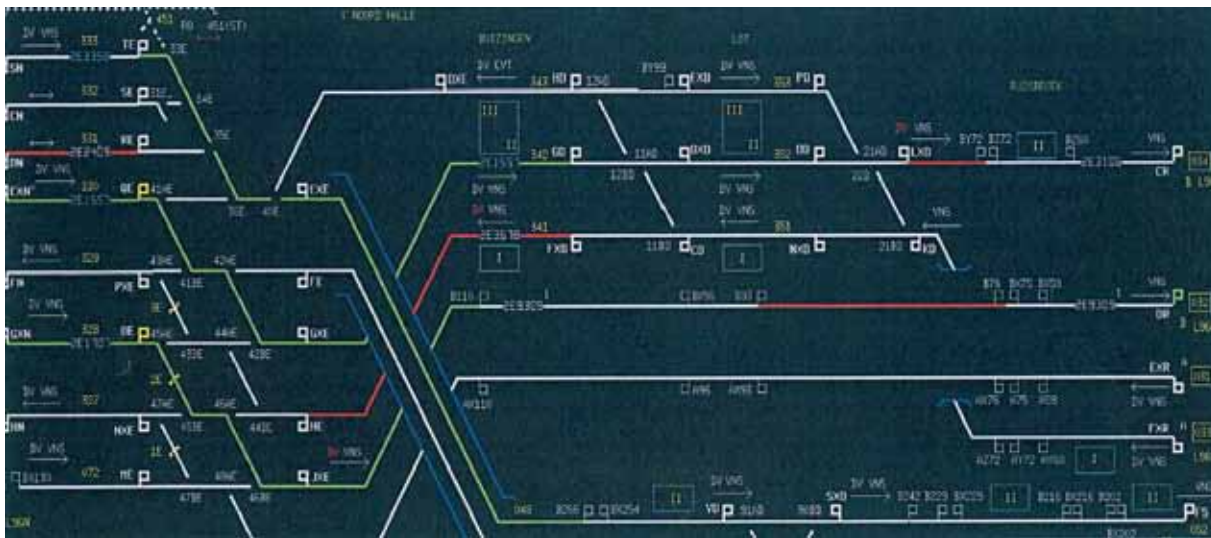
453 FB 451(ST)
C NOORD HALLE
BUIZINGEN
LOT
RUISBROEK
DV VNG
333 TE 33E
SN
332 SE
CN
331 RE
DN
DV VNG
330 QE
CKN
34E
35E
32E 41E EXE
DV CVT
343 HD 1260
DXE
BY99 FXD
DV VNG
358 PD
III II
III II
342 GD
DV VNG
11AD DXD
352 DD
21AD LXD
DV VNG BY72 BZ72 II BZ66
VNG
CR
1280
DV VNG
DV VNG
341
351
FXB
I
1180 CD
I
MXD
21BD KD
VNG
DV VNG
329
PXE
FN
43HE 42HE
41BE
DX
DV VNG
328 OE
GXN
45HE
44HE
43BE 42BE
GXE
B110
CBY56 B30
B76 BX75 BX03
VNG
DR
EXR
AY119
AY46 AY68
AY76 X75 X08
DV VNG
DV VNG
327
HN
NXE
47HE
45HE 46HE
45BE
44IC
HE
FXR
AZ72 HY72 HX68
I
DV VNG
DV VNG
DX103
072 ME
49HE
47BE 46BE
JXE
DV VNG
DV VNG
048 BZ66 BX254
II
VD 5UAD
5XD 9KBD
BZ42 BZ29 BXZ29
II
BZ16 BX216 BZ02
II
VNG
FS
L60